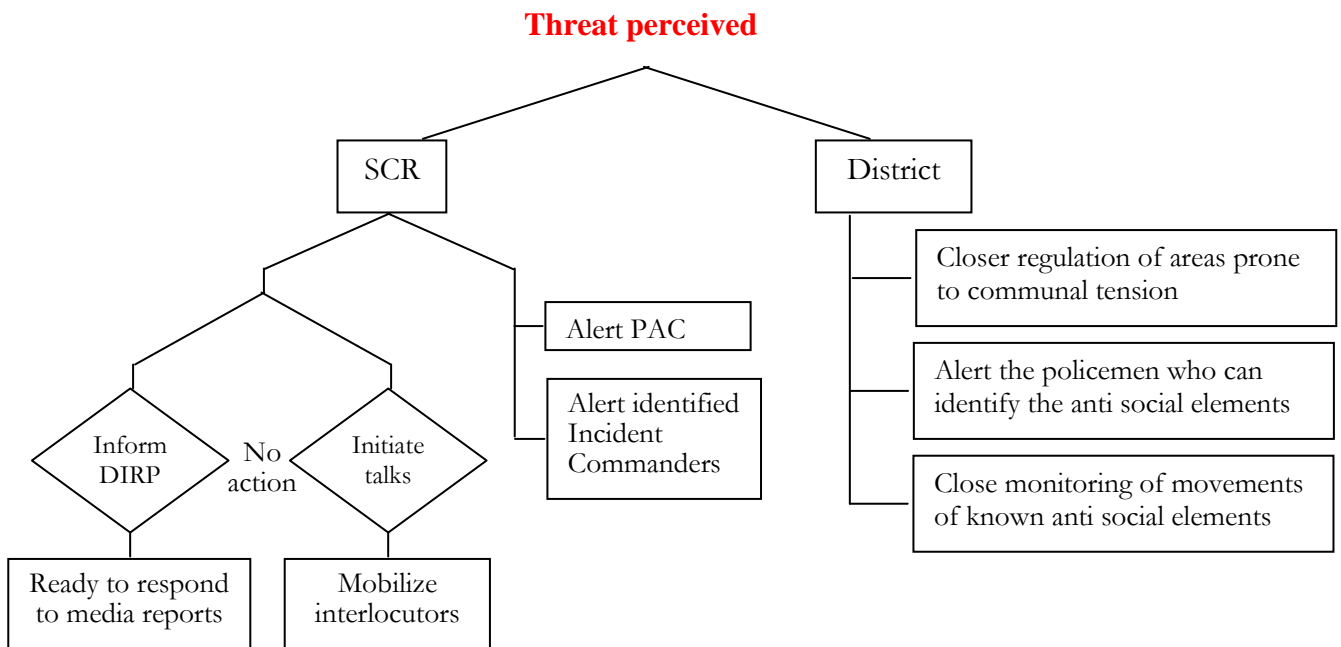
Threat perceived

SCR

District

Alert PAC

Alert identified Incident Commanders

Inform DIRP

No action

Initiate talks

Ready to respond to media reports

Mobilize interlocutors

Closer regulation of areas prone to communal tension

Alert the policemen who can identify the anti social elements

Close monitoring of movements of known anti social elements